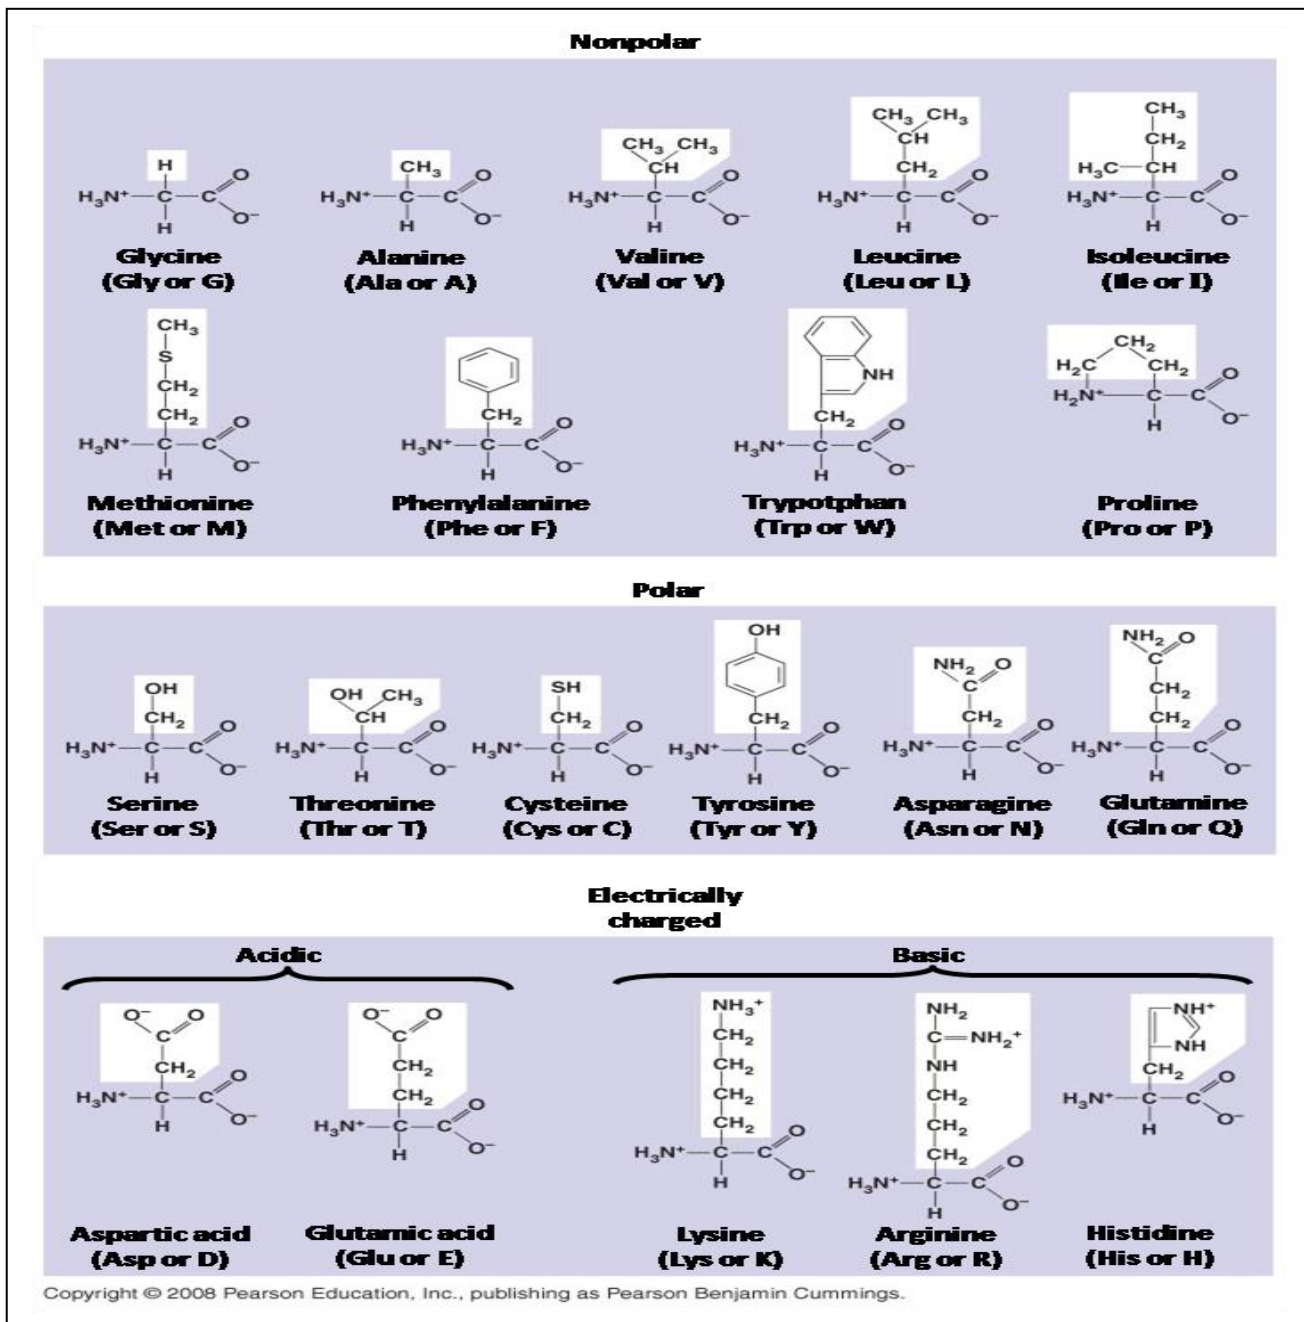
Nonpolar

H
$H_3N^+$—C—C
O
$O^-$
H
Glycine
(Gly or G)

$CH_3$
$H_3N^+$—C—C
O
$O^-$
H
Alanine
(Ala or A)

$CH_3$ $CH_3$
CH
$H_3N^+$—C—C
O
$O^-$
H
Valine
(Val or V)

$CH_3$ $CH_3$
CH
$CH_2$
$H_3N^+$—C—C
O
$O^-$
H
Leucine
(Leu or L)

$CH_3$
$CH_2$
$H_3C$—CH
$H_3N^+$—C—C
O
$O^-$
H
Isoleucine
(Ile or I)

$CH_3$
S
$CH_2$
$CH_2$
$H_3N^+$—C—C
O
$O^-$
H
Methionine
(Met or M)

$CH_2$
$H_3N^+$—C—C
O
$O^-$
H
Phenylalanine
(Phe or F)

NH
$CH_2$
$H_3N^+$—C—C
O
$O^-$
H
Trypotphan
(Trp or W)

$CH_2$
$H_2C$ $CH_2$
$H_2N^+$—C—C
O
$O^-$
H
Proline
(Pro or P)

Polar

OH
$CH_2$
$H_3N^+$—C—C
O
$O^-$
H
Serine
(Ser or S)

OH $CH_3$
CH
$H_3N^+$—C—C
O
$O^-$
H
Threonine
(Thr or T)

SH
$CH_2$
$H_3N^+$—C—C
O
$O^-$
H
Cysteine
(Cys or C)

OH
$CH_2$
$H_3N^+$—C—C
O
$O^-$
H
Tyrosine
(Tyr or Y)

$NH_2$ O
C
$CH_2$
$H_3N^+$—C—C
O
$O^-$
H
Asparagine
(Asn or N)

$NH_2$ O
C
$CH_2$
$CH_2$
$H_3N^+$—C—C
O
$O^-$
H
Glutamine
(Gln or Q)

Electrically charged

Acidic

$O^-$ O
C
$CH_2$
$H_3N^+$—C—C
O
$O^-$
H
Aspartic acid
(Asp or D)

$O^-$ O
C
$CH_2$
$CH_2$
$H_3N^+$—C—C
O
$O^-$
H
Glutamic acid
(Glu or E)

Basic

$NH_3^+$
$CH_2$
$CH_2$
$CH_2$
$CH_2$
$H_3N^+$—C—C
O
$O^-$
H
Lysine
(Lys or K)

$NH_2$
C=$NH_2^+$
NH
$CH_2$
$CH_2$
$CH_2$
$H_3N^+$—C—C
O
$O^-$
H
Arginine
(Arg or R)

$NH^+$
NH
$CH_2$
$H_3N^+$—C—C
O
$O^-$
H
Histidine
(His or H)

Copyright © 2008 Pearson Education, Inc., publishing as Pearson Benjamin Cummings.